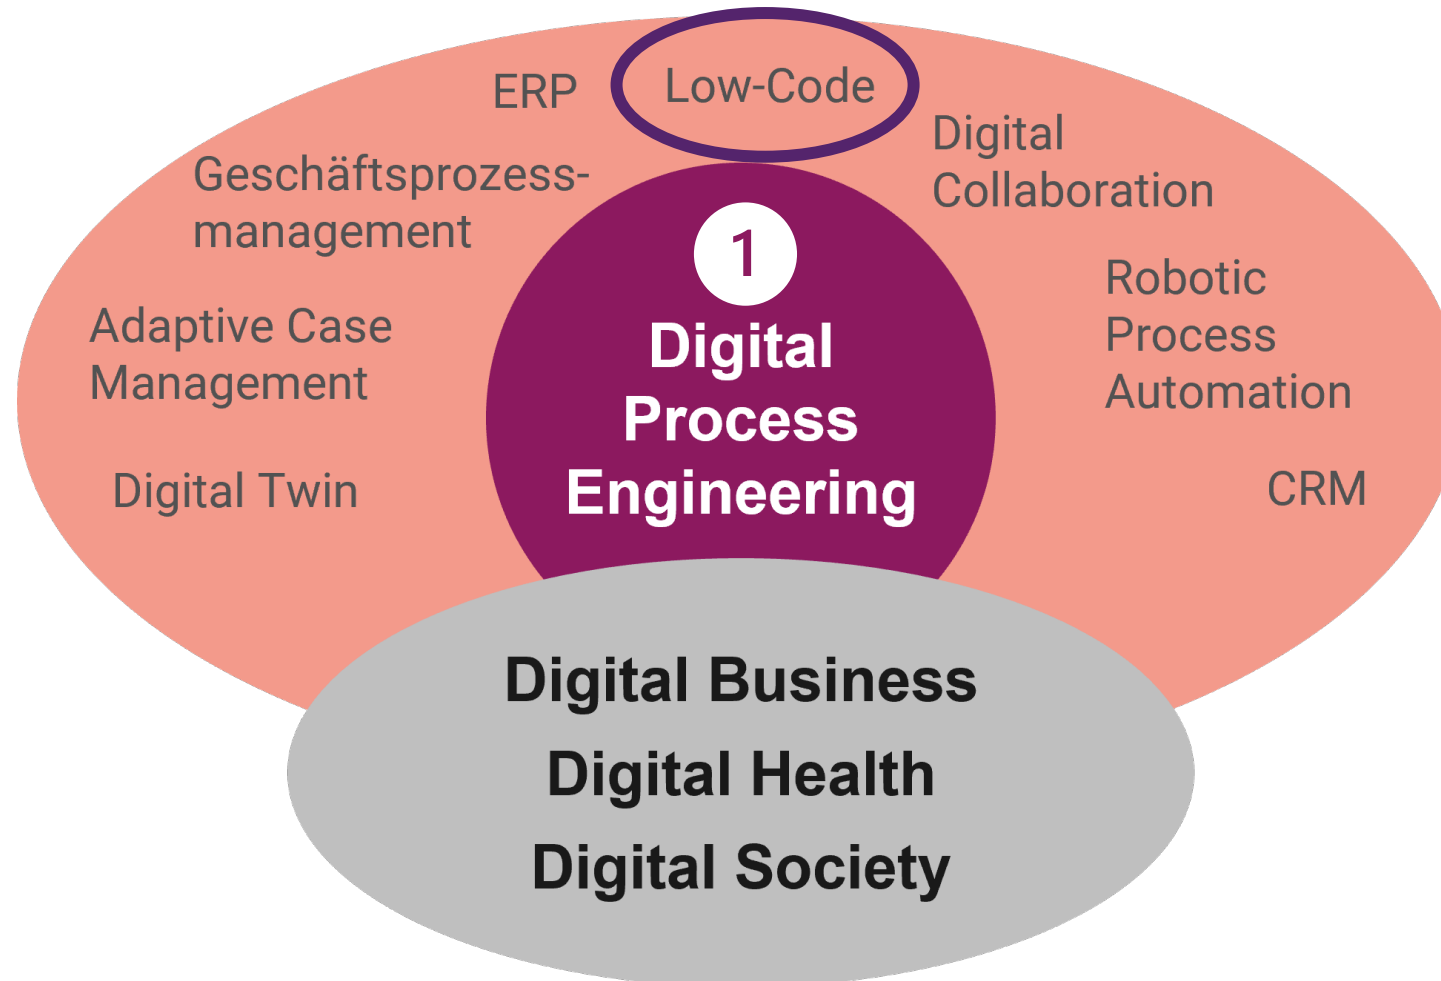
ERP

Low-Code

Digital Collaboration

Geschäftsprozessmanagement

1

Digital Process Engineering

Robotic Process Automation

Adaptive Case Management

Digital Twin

CRM

Digital Business

Digital Health

Digital Society